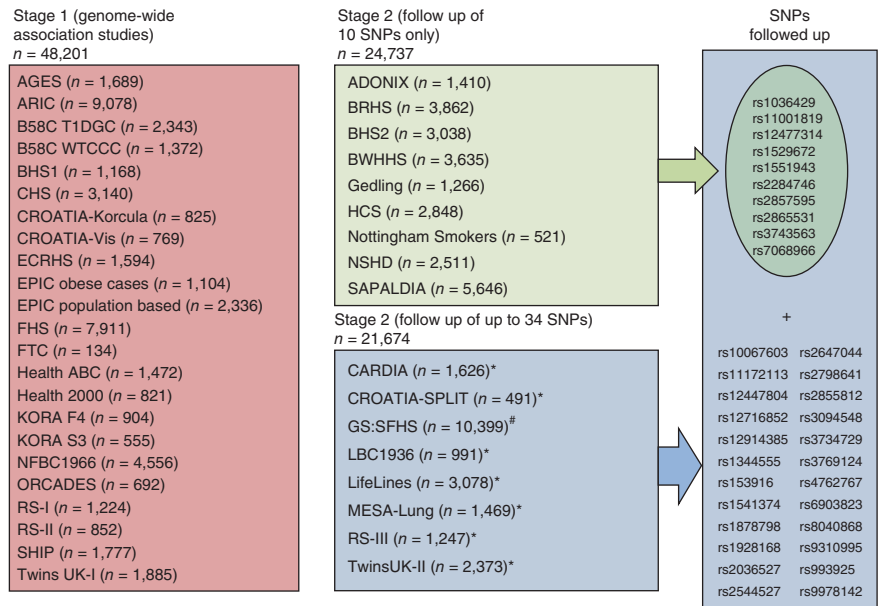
Stage 1 (genome-wide association studies)
$n$ = 48,201

AGES ($n$ = 1,689)
ARIC ($n$ = 9,078)
B58C T1DGC ($n$ = 2,343)
B58C WTCCC ($n$ = 1,372)
BHS1 ($n$ = 1,168)
CHS ($n$ = 3,140)
CROATIA-Korcula ($n$ = 825)
CROATIA-Vis ($n$ = 769)
ECRHS ($n$ = 1,594)
EPIC obese cases ($n$ = 1,104)
EPIC population based ($n$ = 2,336)
FHS ($n$ = 7,911)
FTC ($n$ = 134)
Health ABC ($n$ = 1,472)
Health 2000 ($n$ = 821)
KORA F4 ($n$ = 904)
KORA S3 ($n$ = 555)
NFBC1966 ($n$ = 4,556)
ORCADES ($n$ = 692)
RS-I ($n$ = 1,224)
RS-II ($n$ = 852)
SHIP ($n$ = 1,777)
Twins UK-I ($n$ = 1,885)

Stage 2 (follow up of 10 SNPs only)
$n$ = 24,737

ADONIX ($n$ = 1,410)
BRHS ($n$ = 3,862)
BHS2 ($n$ = 3,038)
BWHHS ($n$ = 3,635)
Gedling ($n$ = 1,266)
HCS ($n$ = 2,848)
Nottingham Smokers ($n$ = 521)
NSHD ($n$ = 2,511)
SAPALDIA ($n$ = 5,646)

Stage 2 (follow up of up to 34 SNPs)
$n$ = 21,674

CARDIA ($n$ = 1,626)*
CROATIA-SPLIT ($n$ = 491)*
GS:SFHS ($n$ = 10,399)$^{\#}$
LBC1936 ($n$ = 991)*
LifeLines ($n$ = 3,078)*
MESA-Lung ($n$ = 1,469)*
RS-III ($n$ = 1,247)*
TwinsUK-II ($n$ = 2,373)*

SNPs followed up

rs1036429
rs11001819
rs12477314
rs1529672
rs1551943
rs2284746
rs2857595
rs2865531
rs3743563
rs7068966

+

| | |
|---|---|
| rs10067603 | rs2647044 |
| rs11172113 | rs2798641 |
| rs12447804 | rs2855812 |
| rs12716852 | rs3094548 |
| rs12914385 | rs3734729 |
| rs1344555 | rs3769124 |
| rs153916 | rs4762767 |
| rs1541374 | rs6903823 |
| rs1878798 | rs8040868 |
| rs1928168 | rs9310995 |
| rs2036527 | rs993925 |
| rs2544527 | rs9978142 |